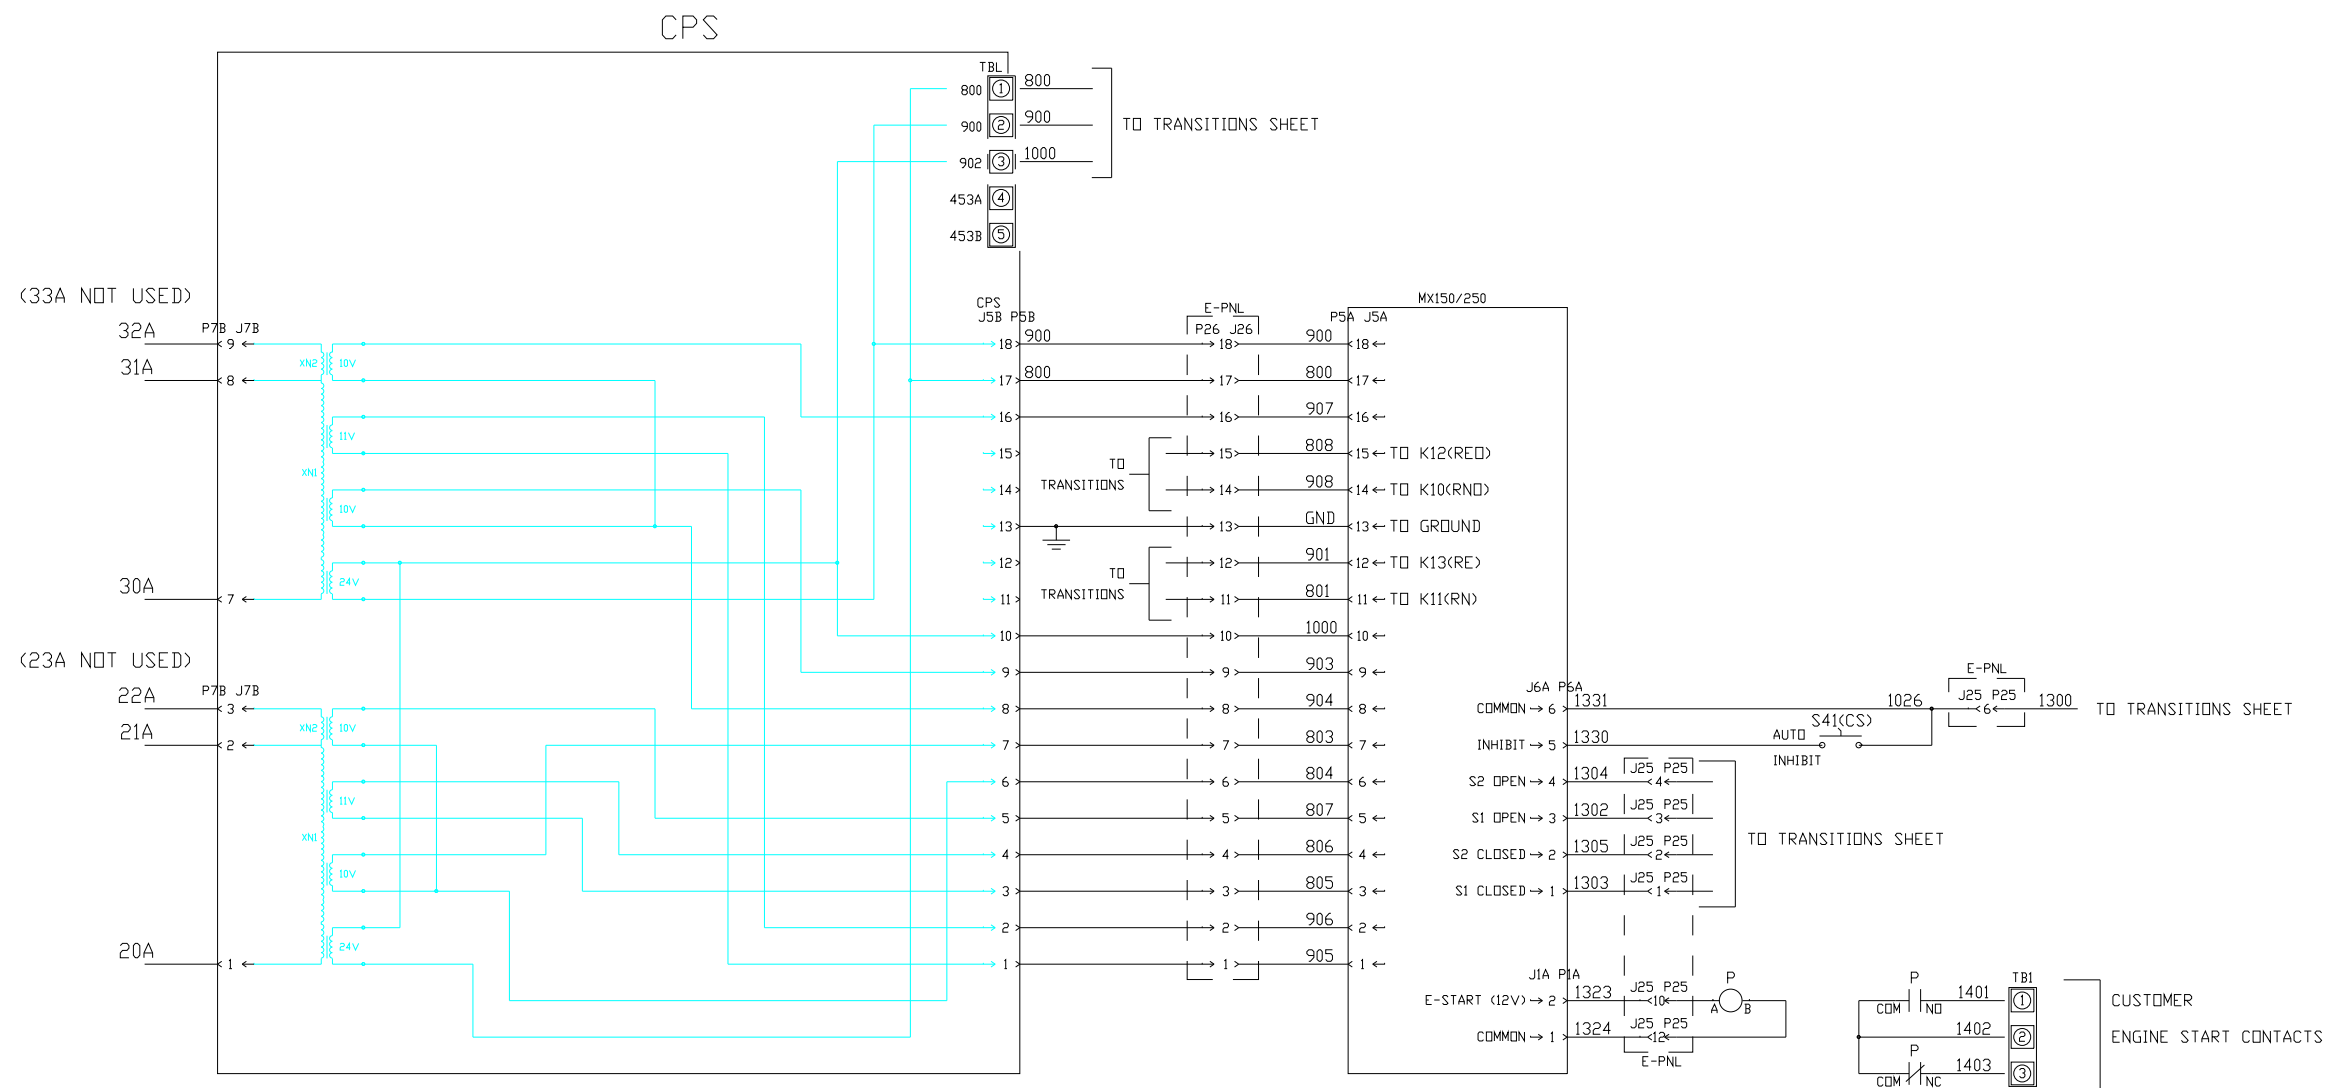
CPS

TBL
800 ① 800
900 ② 900
902 ③ 1000
453A ④
453B ⑤
TO TRANSITIONS SHEET

(33A NOT USED)
32A
31A
30A
P7B J7B
9
8
7
XN2 10V
11V
XN1
10V
24V

(23A NOT USED)
22A
21A
20A
P7B J7B
3
2
1
XN2 10V
11V
XN1
10V
24V

CPS
J5B P5B
18 900
17 800
16
15
14
13
12
11
10
9
8
7
6
5
4
3
2
1

TO TRANSITIONS
TO TRANSITIONS

E-PNL
P26 J26
18
17
16
15
14
13
12
11
10
9
8
7
6
5
4
3
2
1

MX150/250
P5A J5A
900 18
800 17
907 16
808 15 TO K12(RED)
908 14 TO K10(RND)
GND 13 TO GROUND
901 12 TO K13(RE)
801 11 TO K11(RN)
1000 10
903 9
904 8
803 7
804 6
807 5
806 4
805 3
906 2
905 1

J6A P6A
COMMON 6 1331
INHIBIT 5 1330
S2 OPEN 4 1304
S1 OPEN 3 1302
S2 CLOSED 2 1305
S1 CLOSED 1 1303
J25 P25
4
3
2
1
TO TRANSITIONS SHEET

1026
E-PNL
J25 P25
6
1300
TO TRANSITIONS SHEET
S41(CS)
AUTO
INHIBIT

J1A P1A
E-START (12V) 2 1323
COMMON 1 1324
J25 P25
10
J25 P25
12
E-PNL
P
A B

P
COM NO 1401
1402
P
COM NC 1403
TB1
①
②
③
CUSTOMER
ENGINE START CONTACTS